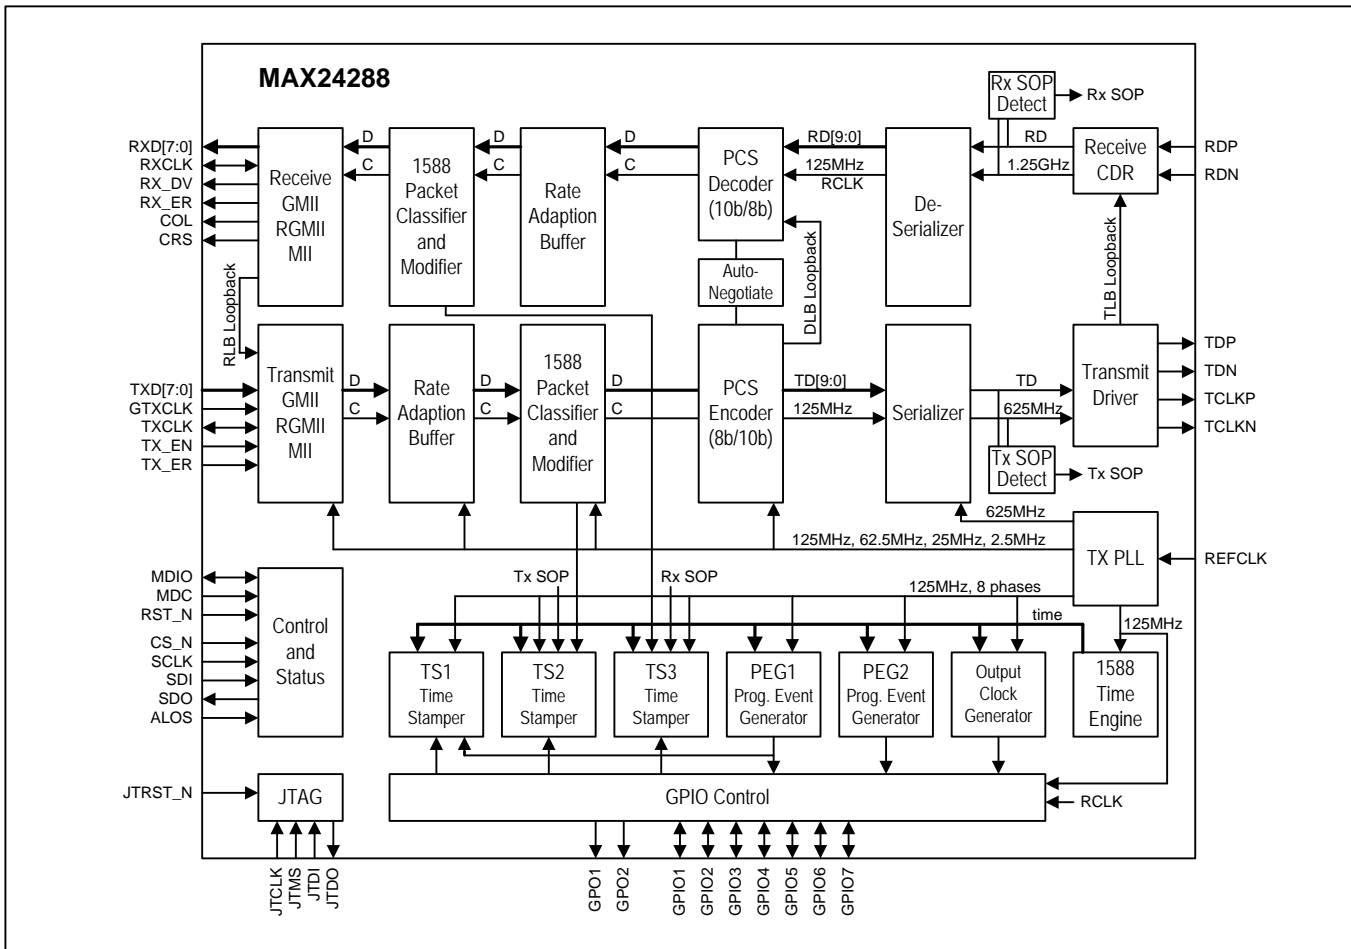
MAX24288

Rx SOP Detect
Rx SOP

RXD[7:0]
RXCLK
RX_DV
RX_ER
COL
CRS

Receive GMII RGMII MII

D
C

1588 Packet Classifier and Modifier

D
C

Rate Adaption Buffer

D
C

PCS Decoder (10b/8b)

RD[9:0]
125MHz RCLK

De-Serializer

RD
1.25GHz

Receive CDR

RDP
RDN

Auto-Negotiate

DLB Loopback

TLB Loopback

RLB Loopback

TXD[7:0]
GTXCLK
TXCLK
TX_EN
TX_ER

Transmit GMII RGMII MII

D
C

Rate Adaption Buffer

D
C

1588 Packet Classifier and Modifier

D
C

PCS Encoder (8b/10b)

TD[9:0]
125MHz

Serializer

TD
625MHz

Transmit Driver

TDP
TDN
TCLKP
TCLKN

Tx SOP Detect
Tx SOP

625MHz
125MHz, 62.5MHz, 25MHz, 2.5MHz

TX PLL

REFCLK

MDIO
MDC
RST_N
CS_N
SCLK
SDI
SDO
ALOS

Control and Status

Tx SOP
Rx SOP
125MHz, 8 phases
time
125MHz

TS1 Time Stamper
TS2 Time Stamper
TS3 Time Stamper
PEG1 Prog. Event Generator
PEG2 Prog. Event Generator
Output Clock Generator
1588 Time Engine

JTRST_N
JTAG

GPIO Control
RCLK

JTCLK
JTMS
JTDI
JTDO

GPO1
GPO2
GPIO1
GPIO2
GPIO3
GPIO4
GPIO5
GPIO6
GPIO7